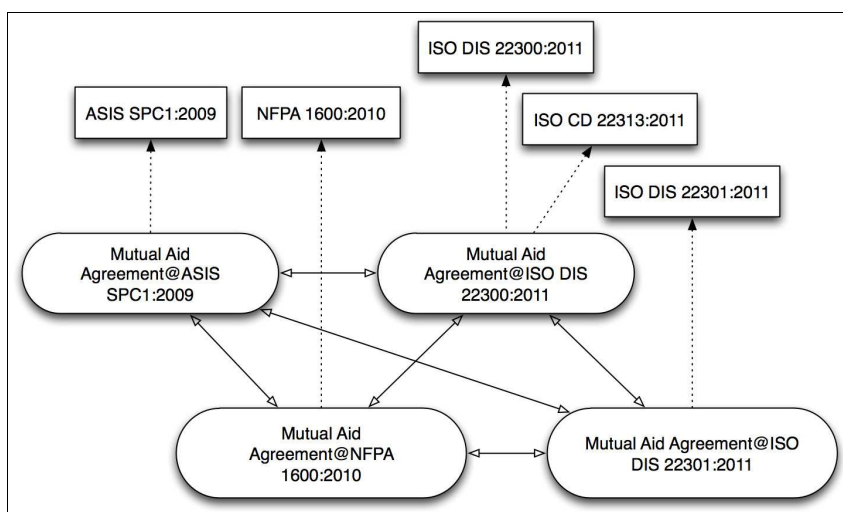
ISO DIS 22300:2011

ASIS SPC1:2009

NFPA 1600:2010

ISO CD 22313:2011

ISO DIS 22301:2011

Mutual Aid Agreement@ASIS SPC1:2009

Mutual Aid Agreement@ISO DIS 22300:2011

Mutual Aid Agreement@NFPA 1600:2010

Mutual Aid Agreement@ISO DIS 22301:2011